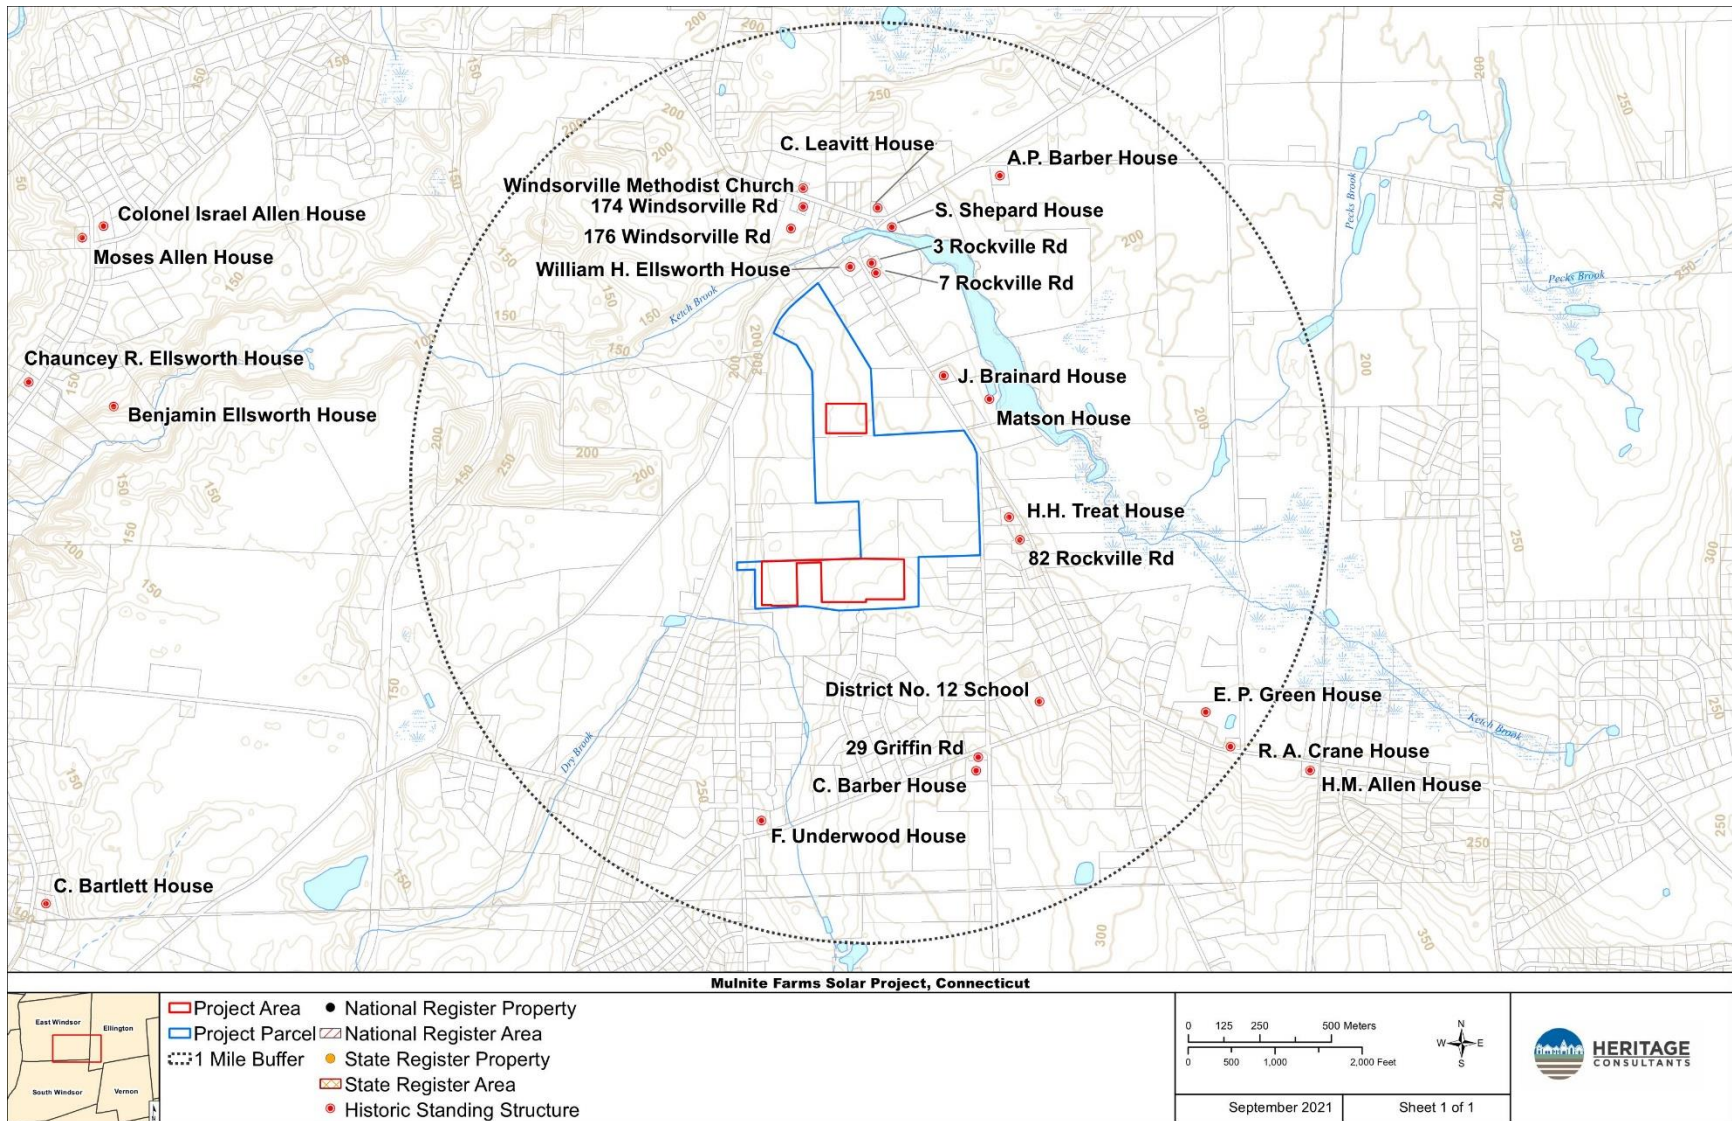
C. Leavitt House
A.P. Barber House
Windsorville Methodist Church
174 Windsorville Rd
S. Shepard House
Colonel Israel Allen House
176 Windsorville Rd
3 Rockville Rd
Moses Allen House
William H. Ellsworth House
7 Rockville Rd
Ketch Brook
Pecks Brook
Pecks Brook
Chauncey R. Ellsworth House
J. Brainard House
Benjamin Ellsworth House
Matson House
H.H. Treat House
82 Rockville Rd
District No. 12 School
E. P. Green House
29 Griffin Rd
R. A. Crane House
C. Barber House
H.M. Allen House
F. Underwood House
Dry Brook
Ketch Brook
C. Bartlett House
200
250
150
100
50
300
350

Mulnite Farms Solar Project, Connecticut

East Windsor
Ellington
South Windsor
Vernon

Project Area
Project Parcel
1 Mile Buffer
National Register Property
National Register Area
State Register Property
State Register Area
Historic Standing Structure

0 125 250 500 Meters
0 500 1,000 2,000 Feet
N
W E
S

September 2021
Sheet 1 of 1

HERITAGE
CONSULTANTS